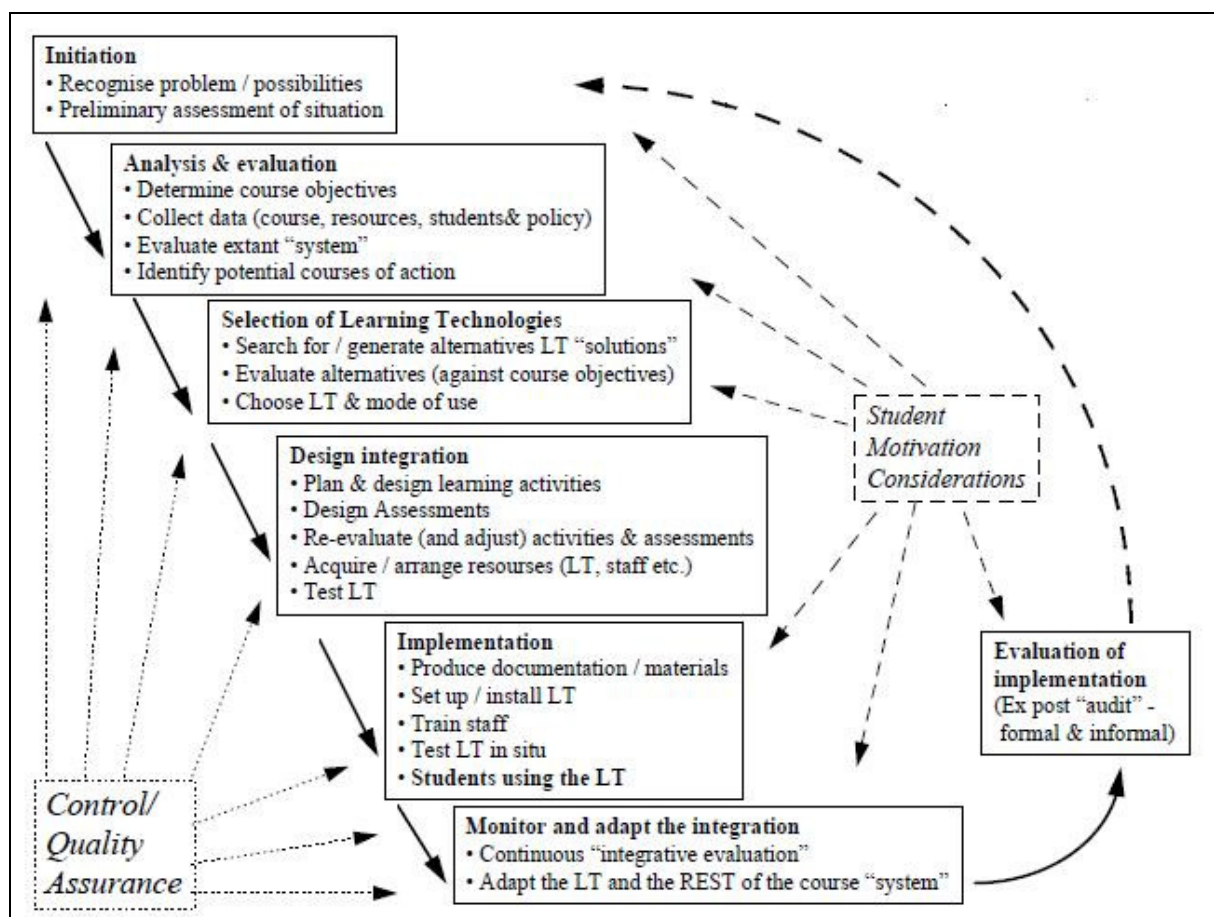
**Initiation**
• Recognise problem / possibilities
• Preliminary assessment of situation

**Analysis & evaluation**
• Determine course objectives
• Collect data (course, resources, students& policy)
• Evaluate extant "system"
• Identify potential courses of action

**Selection of Learning Technologies**
• Search for / generate alternatives LT "solutions"
• Evaluate alternatives (against course objectives)
• Choose LT & mode of use

**Design integration**
• Plan & design learning activities
• Design Assessments
• Re-evaluate (and adjust) activities & assessments
• Acquire / arrange resourses (LT, staff etc.)
• Test LT

**Implementation**
• Produce documentation / materials
• Set up / install LT
• Train staff
• Test LT in situ
• **Students using the LT**

**Monitor and adapt the integration**
• Continuous "integrative evaluation"
• Adapt the LT and the REST of the course "system"

Student Motivation Considerations

**Evaluation of implementation**
(Ex post "audit" - formal & informal)

Control/ Quality Assurance